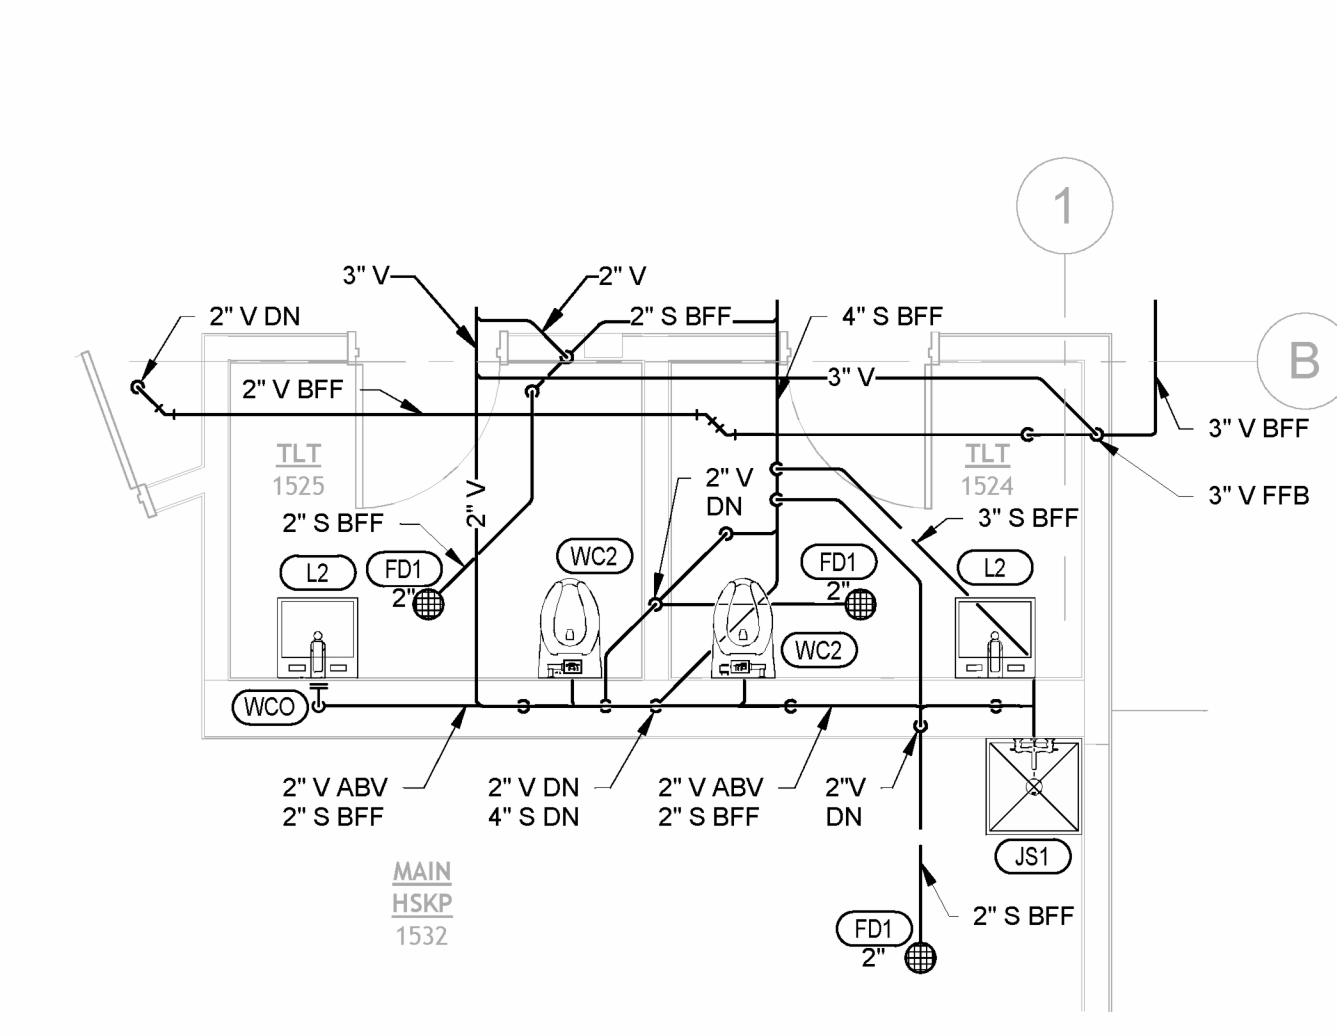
1

B

3" V

2" V

2" V DN

2" S BFF

4" S BFF

3" V

2" V BFF

3" V BFF

3" V FFB

TLT
1525

TLT
1524

2" V
DN

2" V

3" S BFF

2" S BFF

FD1
2"

WC2

FD1
2"

L2

L2

WC2

WCO

2" V ABV
2" S BFF

2" V DN
4" S DN

2" V ABV
2" S BFF

2"V
DN

JS1

MAIN
HSKP
1532

2" S BFF

FD1
2"